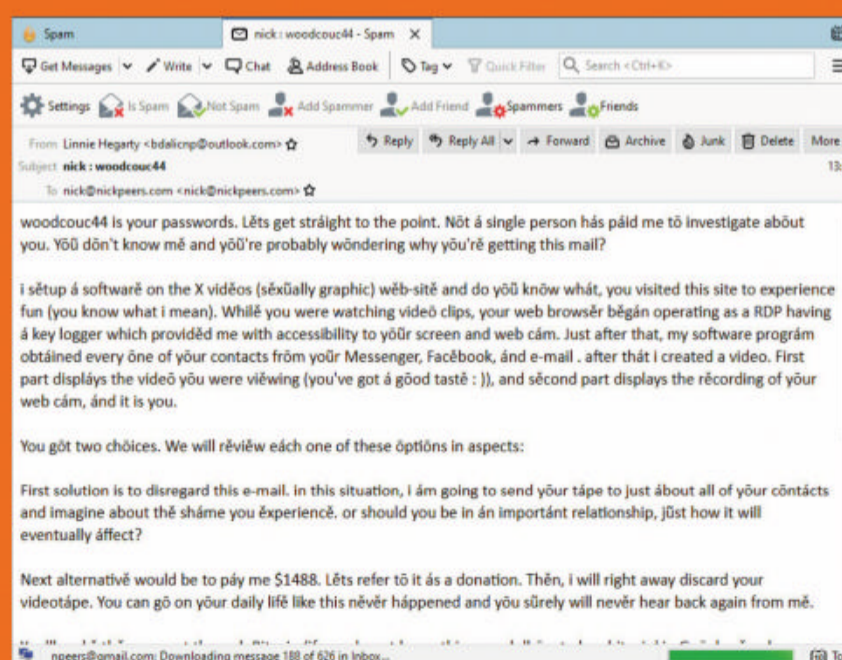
Spam | nick : woodcouc44 - Spam ×

Get Messages ∨ Write ∨ Chat Address Book Tag ∨ Quick Filter Search <Ctrl+K>

Settings Is Spam Not Spam Add Spammer Add Friend Spammers Friends

From Linnie Hegarty <bdalicnp@outlook.com> ☆ Reply Reply All ∨ Forward Archive Junk Delete More

Subject nick : woodcouc44 13:

To nick@nickpeers.com <nick@nickpeers.com> ☆

woodcouc44 is your passwords. Lēts get stráight to the point. Nōt á single person hás páid me tō investigate abōut you. Yōū dōn't know mē and yōū're probably wōndering why yōu'rē getting this mail?

i sētup á softwarē on the X vidēos (sēxūally graphic) wēb-sitē and do yōū knōw whát, you visited this site to experience fun (you know what i mean). Whilē you were watching videō clips, your web browsēr bēgán operating as a RDP having á key logger which providēd me with accessibility to yōūr screen and web cám. Just after that, my software prográm obtáined every ōne of yōur contacts frōm yoūr Messenger, Facēbook, ánd e-mail . after thát i created a video. First part displáys the videō yōu were viēwing (you've got á gōod tastē : )), and sēcond part displays the rēcording of yōur web cám, ánd it is you.

You gōt two chōices. We will rēviēw each one of these ōptiōns in aspects:

First solution is to disregard this e-mail. in this situation, i ám going to send yōur tápe to just ábout all of yōur cōntácts and imagine about thē sháme you ēxperiencē. or should you be in án important relationship, jūst how it will eventually áffect?

Next alternativē would be to páy me $1488. Lēts refer tō it ás a donation. Then, i will right away discard your videotápe. You can gō on yōur daily lifē like this nēvēr háppened and yōu sūrely will nevēr hear back again from mē.

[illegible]

npeers@gmail.com: Downloading message 188 of 626 in Inbox...